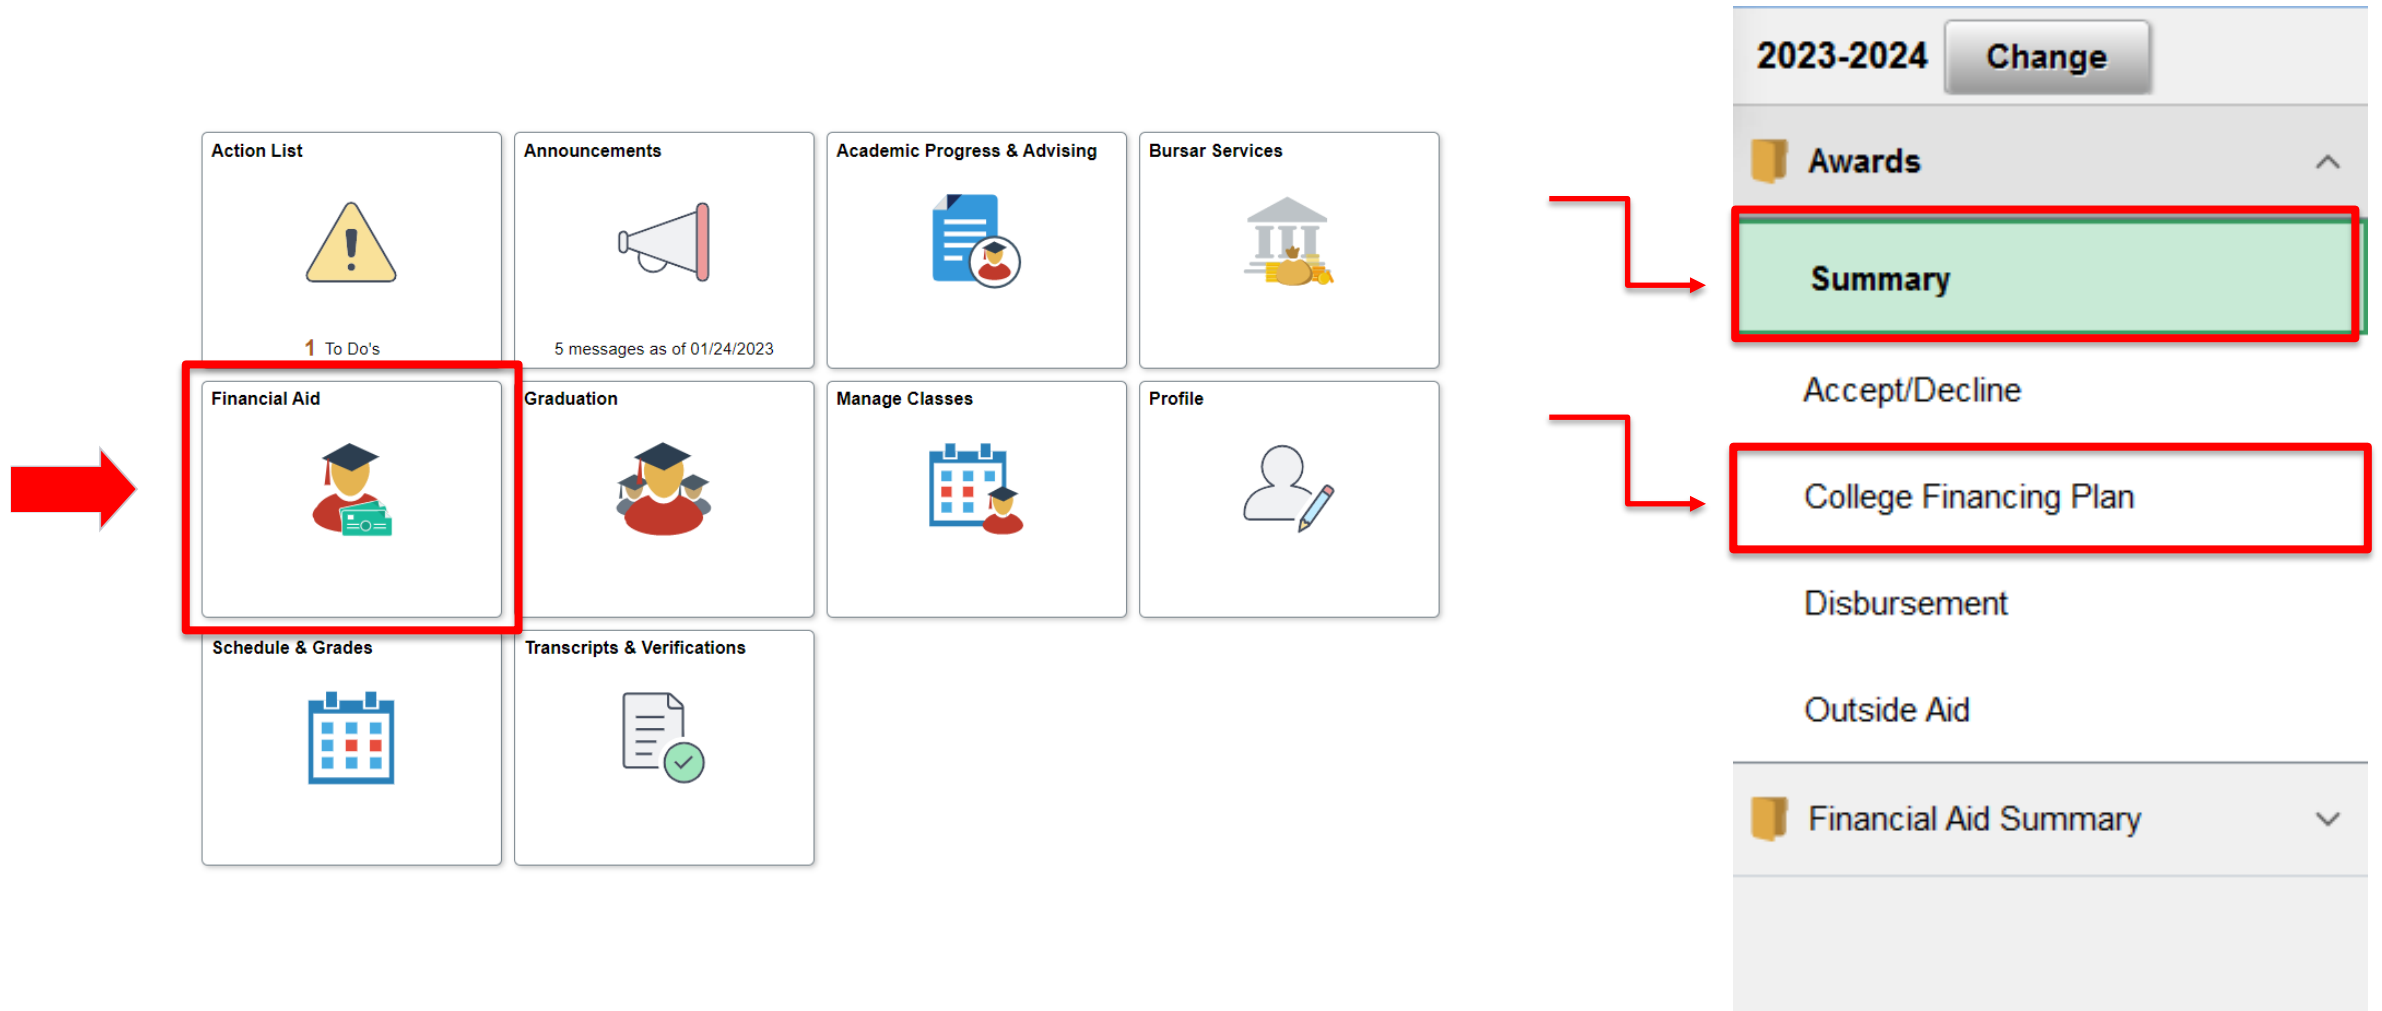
Action List

1 To Do's

Announcements

5 messages as of 01/24/2023

Academic Progress & Advising

Bursar Services

Financial Aid

Graduation

Manage Classes

Profile

Schedule & Grades

Transcripts & Verifications

2023-2024 Change

Awards

Summary

Accept/Decline

College Financing Plan

Disbursement

Outside Aid

Financial Aid Summary